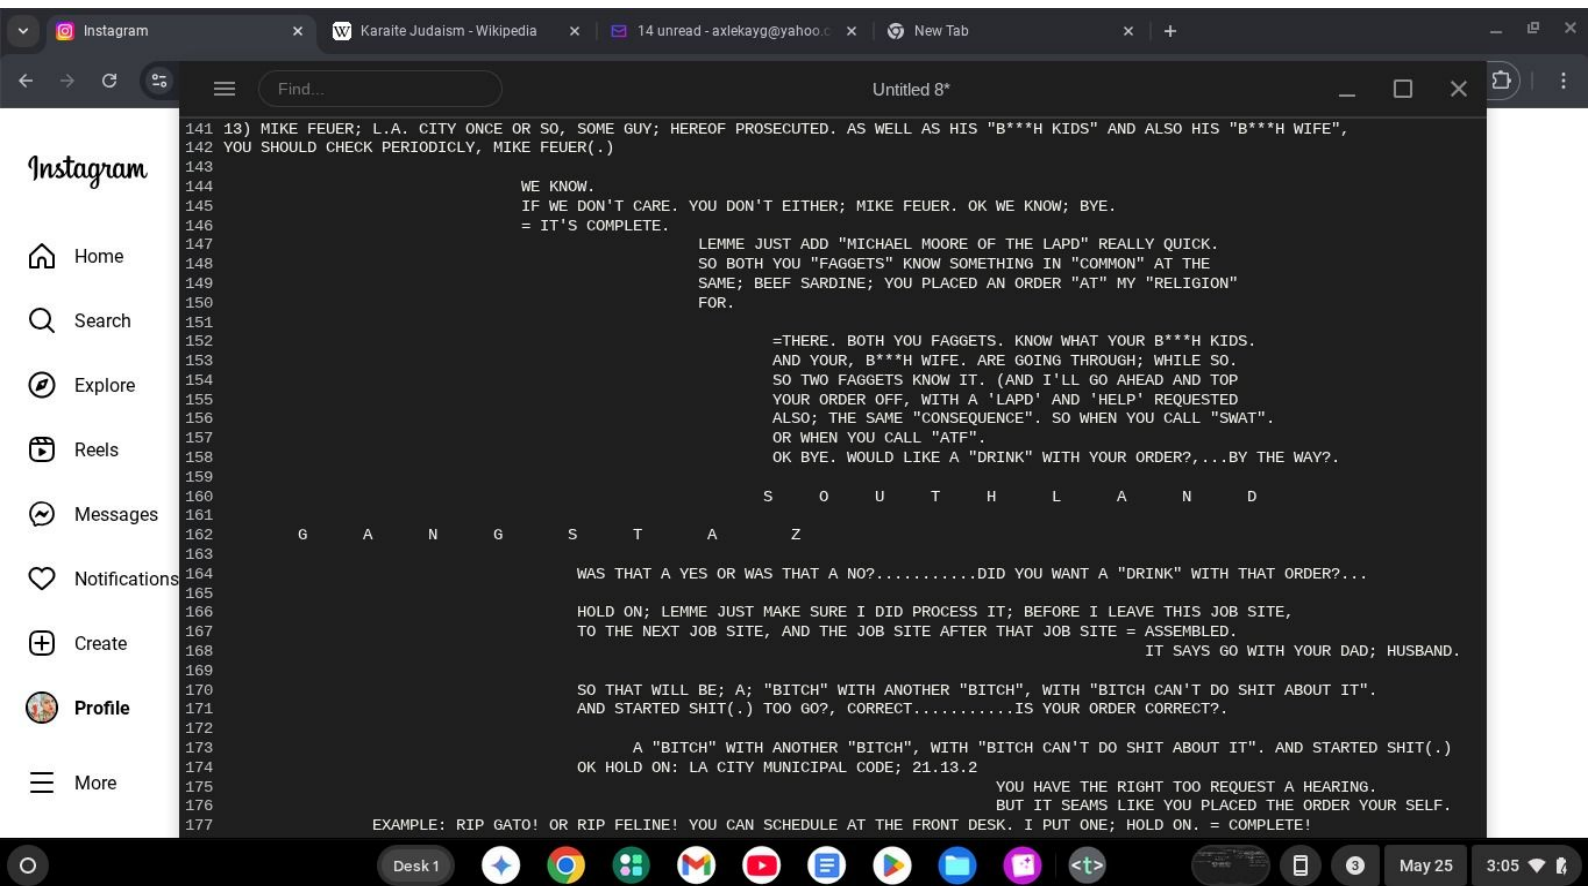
Instagram
Karaite Judaism - Wikipedia
14 unread - axlekayg@yahoo.c
New Tab

Find...
Untitled 8*

Instagram
Home
Search
Explore
Reels
Messages
Notifications
Create
Profile
More

141 13) MIKE FEUER; L.A. CITY ONCE OR SO, SOME GUY; HEREOF PROSECUTED. AS WELL AS HIS "B***H KIDS" AND ALSO HIS "B***H WIFE",
142 YOU SHOULD CHECK PERIODICLY, MIKE FEUER(.)
143
144 WE KNOW.
145 IF WE DON'T CARE. YOU DON'T EITHER; MIKE FEUER. OK WE KNOW; BYE.
146 = IT'S COMPLETE.
147 LEMME JUST ADD "MICHAEL MOORE OF THE LAPD" REALLY QUICK.
148 SO BOTH YOU "FAGGETS" KNOW SOMETHING IN "COMMON" AT THE
149 SAME; BEEF SARDINE; YOU PLACED AN ORDER "AT" MY "RELIGION"
150 FOR.
151
152 =THERE. BOTH YOU FAGGETS. KNOW WHAT YOUR B***H KIDS.
153 AND YOUR, B***H WIFE. ARE GOING THROUGH; WHILE SO.
154 SO TWO FAGGETS KNOW IT. (AND I'LL GO AHEAD AND TOP
155 YOUR ORDER OFF, WITH A 'LAPD' AND 'HELP' REQUESTED
156 ALSO; THE SAME "CONSEQUENCE". SO WHEN YOU CALL "SWAT".
157 OR WHEN YOU CALL "ATF".
158 OK BYE. WOULD LIKE A "DRINK" WITH YOUR ORDER?,...BY THE WAY?.
159
160 S O U T H L A N D
161
162 G A N G S T A Z
163
164 WAS THAT A YES OR WAS THAT A NO?..........DID YOU WANT A "DRINK" WITH THAT ORDER?...
165
166 HOLD ON; LEMME JUST MAKE SURE I DID PROCESS IT; BEFORE I LEAVE THIS JOB SITE,
167 TO THE NEXT JOB SITE, AND THE JOB SITE AFTER THAT JOB SITE = ASSEMBLED.
168 IT SAYS GO WITH YOUR DAD; HUSBAND.
169
170 SO THAT WILL BE; A; "BITCH" WITH ANOTHER "BITCH", WITH "BITCH CAN'T DO SHIT ABOUT IT".
171 AND STARTED SHIT(.) TOO GO?, CORRECT..........IS YOUR ORDER CORRECT?.
172
173 A "BITCH" WITH ANOTHER "BITCH", WITH "BITCH CAN'T DO SHIT ABOUT IT". AND STARTED SHIT(.)
174 OK HOLD ON: LA CITY MUNICIPAL CODE; 21.13.2
175 YOU HAVE THE RIGHT TOO REQUEST A HEARING.
176 BUT IT SEAMS LIKE YOU PLACED THE ORDER YOUR SELF.
177 EXAMPLE: RIP GATO! OR RIP FELINE! YOU CAN SCHEDULE AT THE FRONT DESK. I PUT ONE; HOLD ON. = COMPLETE!

Desk 1
3
May 25
3:05